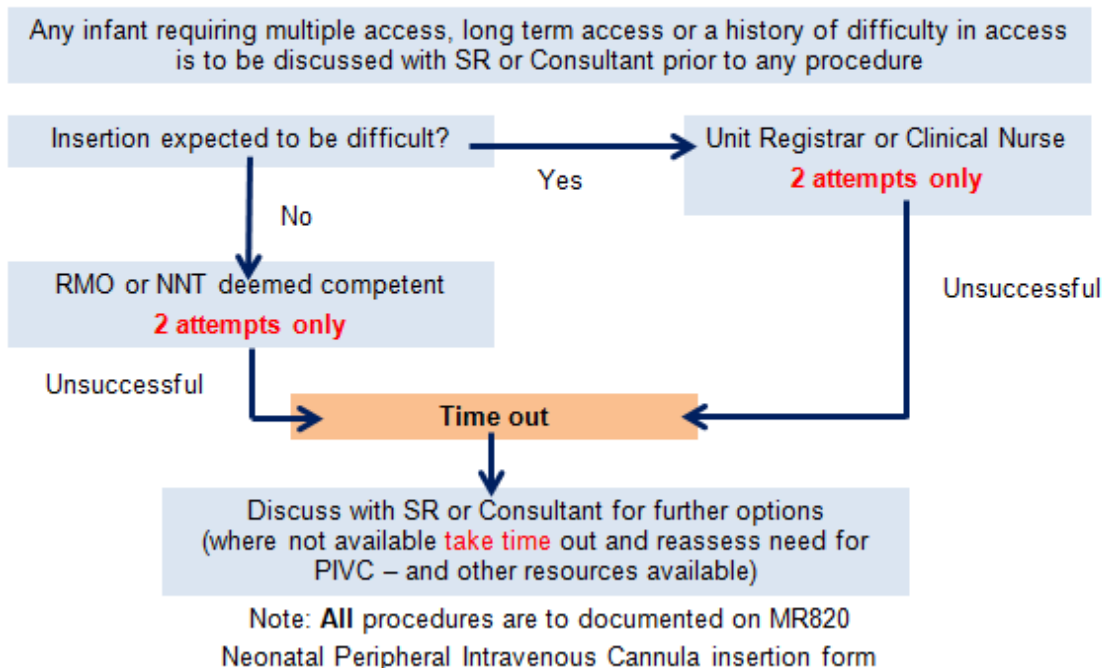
Any infant requiring multiple access, long term access or a history of difficulty in access is to be discussed with SR or Consultant prior to any procedure

Insertion expected to be difficult?

Yes

Unit Registrar or Clinical Nurse
2 attempts only

No

RMO or NNT deemed competent
2 attempts only

Unsuccessful

Unsuccessful

Time out

Discuss with SR or Consultant for further options
(where not available take time out and reassess need for PIVC – and other resources available)

Note: All procedures are to documented on MR820
Neonatal Peripheral Intravenous Cannula insertion form